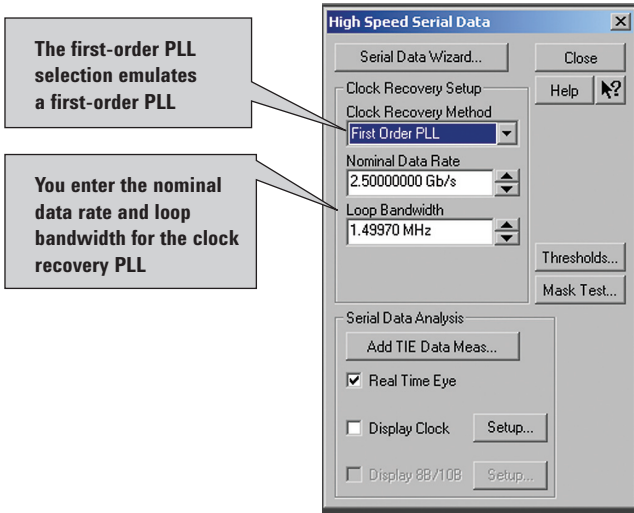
The first-order PLL selection emulates a first-order PLL

You enter the nominal data rate and loop bandwidth for the clock recovery PLL

High Speed Serial Data

Serial Data Wizard...

Close

Clock Recovery Setup

Help

Clock Recovery Method

First Order PLL

Nominal Data Rate

2.50000000 Gb/s

Loop Bandwidth

1.49970 MHz

Thresholds...

Mask Test...

Serial Data Analysis

Add TIE Data Meas...

Real Time Eye

Display Clock

Setup...

Display 8B/10B

Setup...